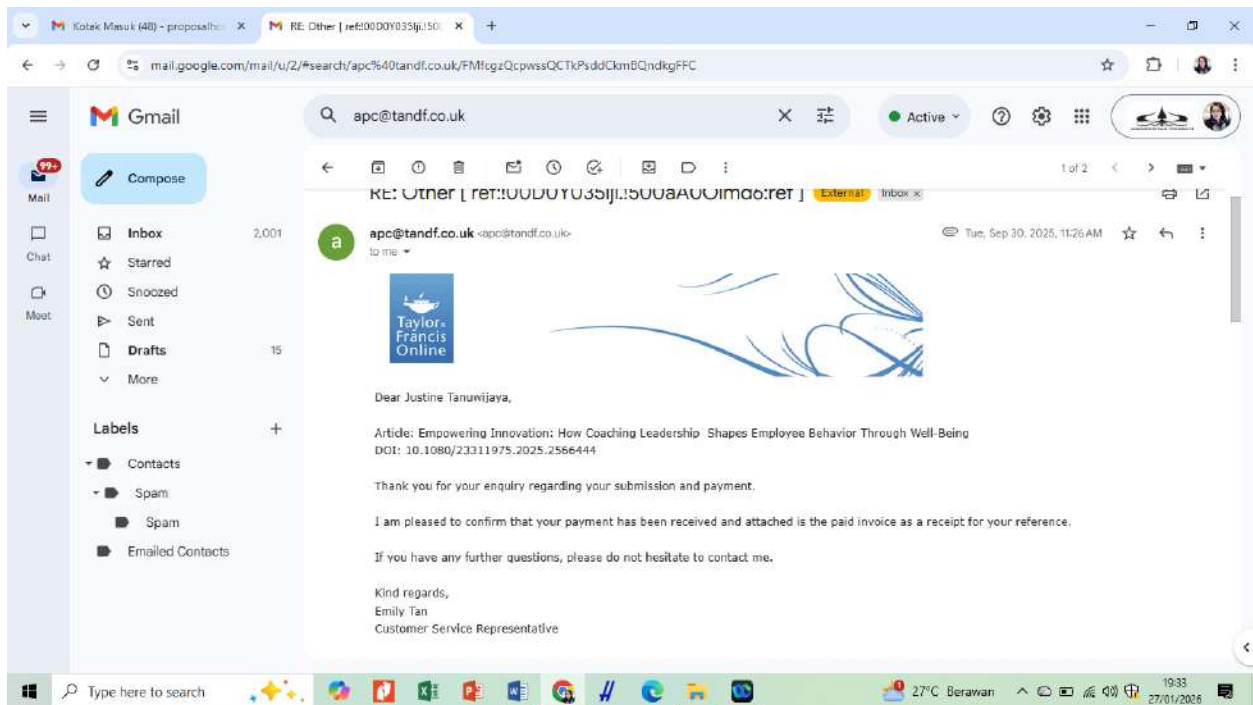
Kotak Masuk (48) - proposalh... ×
RE: Other [ ref:!00D0Y035Ijl.!50 ×
+

mail.google.com/mail/u/2/#search/apc%40tandf.co.uk/FMfcgzQcpwssQCTkPsddCkmBQndkgFFC

Gmail
apc@tandf.co.uk
Active

99+
Mail
Chat
Meet

Compose
Inbox 2,001
Starred
Snoozed
Sent
Drafts 15
More

Labels +
Contacts
Spam
Spam
Emailed Contacts

1 of 2

RE: Other [ ref:!00D0Y035Ijl.!500aA0Olmd6:ref ] External Inbox ×

apc@tandf.co.uk <apc@tandf.co.uk>
to me
Tue, Sep 30, 2025, 11:26 AM

Taylor & Francis Online

Dear Justine Tanuwijaya,

Article: Empowering Innovation: How Coaching Leadership Shapes Employee Behavior Through Well-Being
DOI: 10.1080/23311975.2025.2566444

Thank you for your enquiry regarding your submission and payment.

I am pleased to confirm that your payment has been received and attached is the paid invoice as a receipt for your reference.

If you have any further questions, please do not hesitate to contact me.

Kind regards,
Emily Tan
Customer Service Representative

Type here to search
27°C Berawan
19:33
27/01/2026